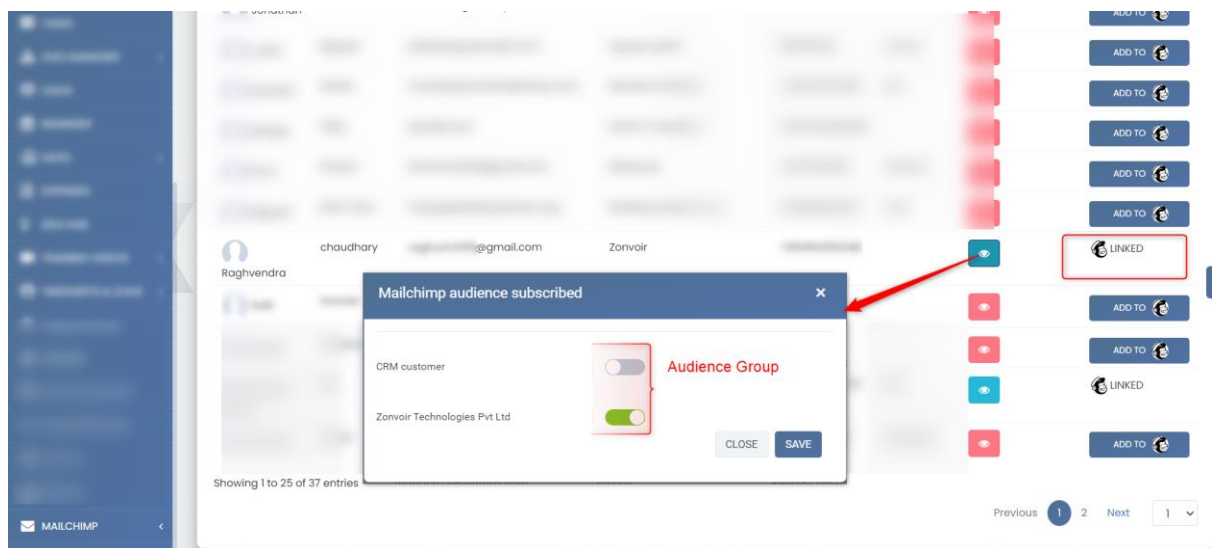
Jonathan

ADD TO

ADD TO

ADD TO

ADD TO

ADD TO

ADD TO

Raghvendra chaudhary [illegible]@gmail.com Zonvoir

LINKED

Mailchimp audience subscribed ×

CRM customer

Zonvoir Technologies Pvt Ltd

Audience Group

CLOSE SAVE

ADD TO

ADD TO

LINKED

ADD TO

Showing 1 to 25 of 37 entries

Previous 1 2 Next 1

MAILCHIMP